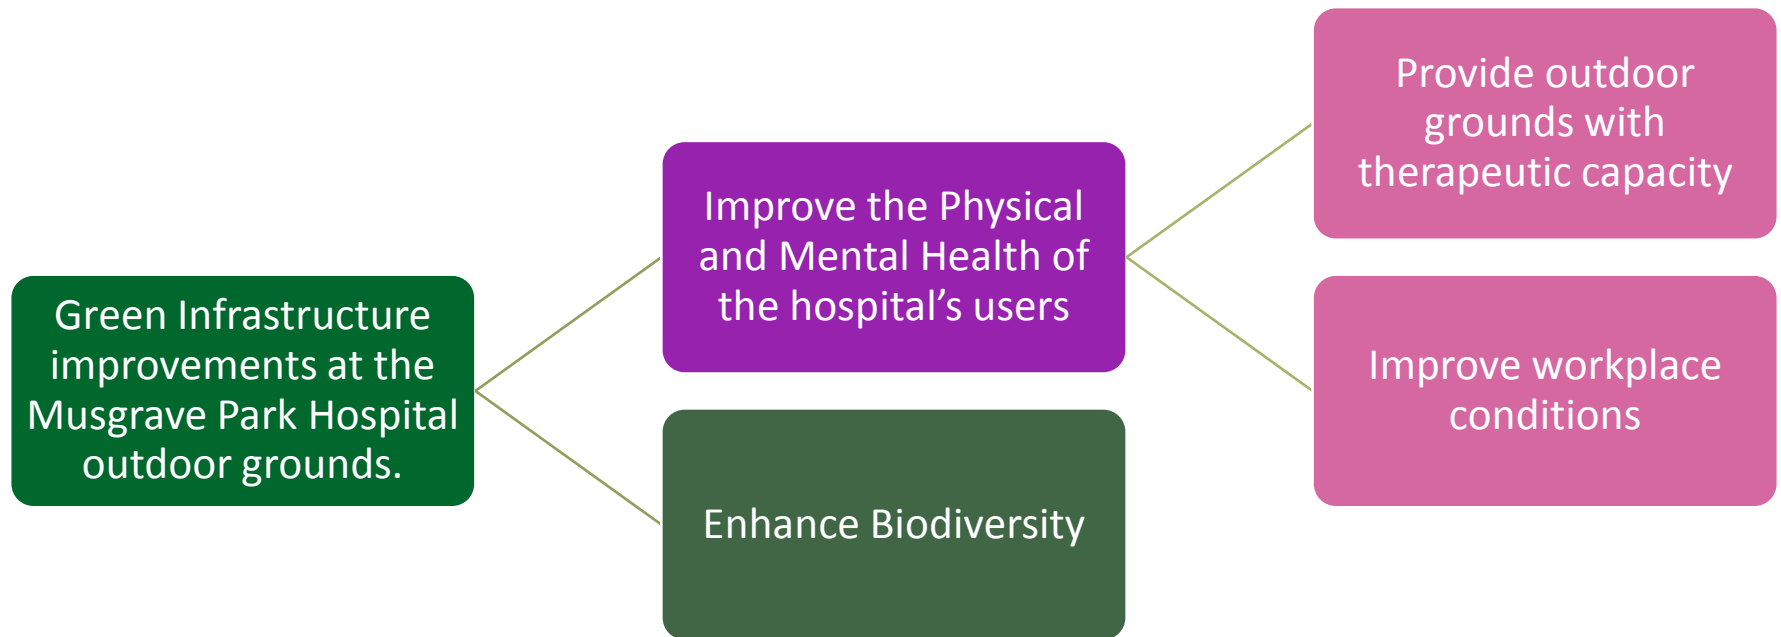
Green Infrastructure improvements at the Musgrave Park Hospital outdoor grounds.

Improve the Physical and Mental Health of the hospital’s users

Enhance Biodiversity

Provide outdoor grounds with therapeutic capacity

Improve workplace conditions